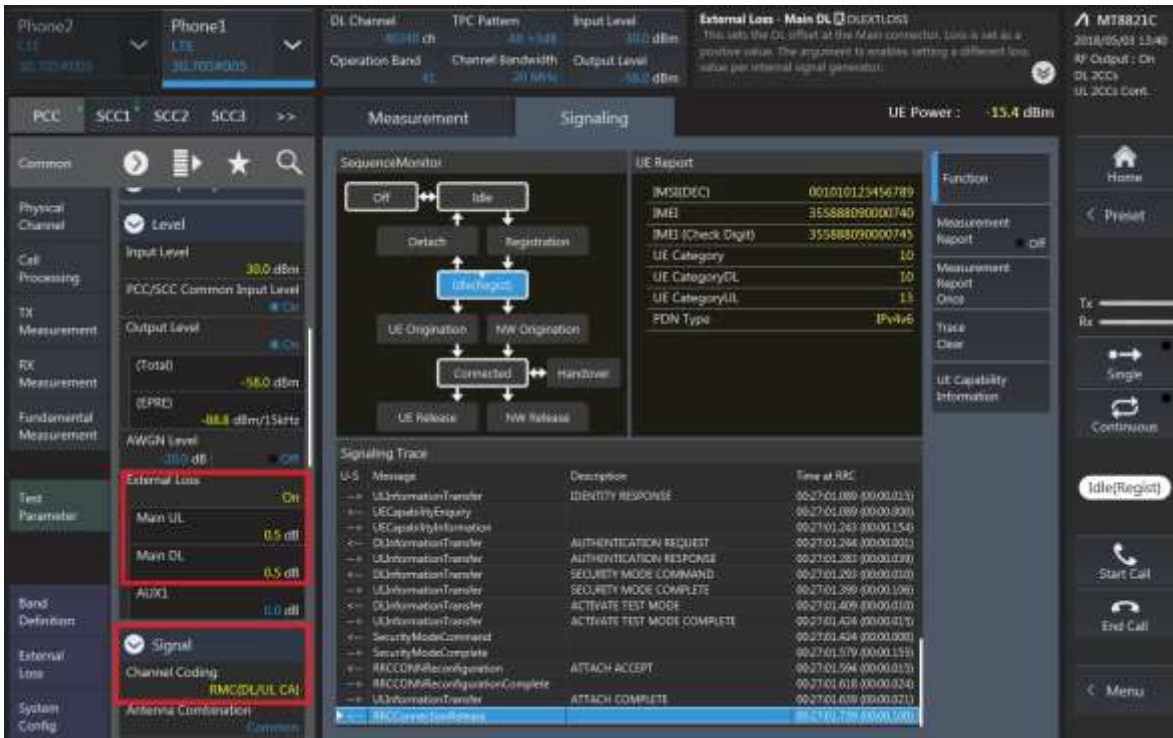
Phone2
LTE
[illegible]

Phone1
LTE
3GL7654005

DL Channel
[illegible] ch
TPC Pattern
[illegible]
Input Level
30.0 dBm
Operation Band
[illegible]
Channel Bandwidth
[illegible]
Output Level
-58.0 dBm

External Loss - Main DL DLEXTLOSS
This sets the DL offset at the Main connector. Loss is set as a positive value. The argument to enables setting a different loss value per internal signal generator.

MT8821C
2018/05/03 13:40
RF Output : On
DL 2CCs
UL 2CCs Cont.

PCC SCC1 SCC2 SCC3 >>

Measurement
Signaling
UE Power : -15.4 dBm

Common

Physical Channel
Call Processing
TX Measurement
RX Measurement
Fundamental Measurement
Test Parameter
Band Definition
External Loss
System Config

Level
Input Level
30.0 dBm
PCC/SCC Common Input Level
On
Output Level
On
(Total)
-58.0 dBm
(EPRE)
-88.8 dBm/15kHz
AWGN Level
-20.0 dB
Off
External Loss
On
Main UL
0.5 dB
Main DL
0.5 dB
AUX1
0.0 dB
Signal
Channel Coding
RMC(DL/UL CA)
Antenna Combination
Common

SequenceMonitor
Off
Idle
Detach
Registration
Idle(Regist)
UE Origination
NW Origination
Connected
Handover
UE Release
NW Release

UE Report
| | |
|---|---|
| IMSI(DEC) | 001010123456789 |
| IMEI | 355888090000740 |
| IMEI (Check Digit) | 355888090000745 |
| UE Category | 10 |
| UE CategoryDL | 10 |
| UE CategoryUL | 13 |
| PDN Type | IPv4v6 |

Function
Measurement Report Off
Measurement Report Once
Trace Clear
UE Capability Information

Home
Preset
Tx
Rx
Single
Continuous
Idle(Regist)
Start Call
End Call
Menu

Signaling Trace
| U-S | Message | Description | Time at RRC |
|---|---|---|---|
| --> | ULInformationTransfer | IDENTITY RESPONSE | 00:27:01.089 (00:00.015) |
| <-- | UECapabilityEnquiry | | 00:27:01.089 (00:00.000) |
| --> | UECapabilityInformation | | 00:27:01.243 (00:00.154) |
| <-- | DLInformationTransfer | AUTHENTICATION REQUEST | 00:27:01.244 (00:00.001) |
| --> | ULInformationTransfer | AUTHENTICATION RESPONSE | 00:27:01.283 (00:00.039) |
| <-- | DLInformationTransfer | SECURITY MODE COMMAND | 00:27:01.293 (00:00.010) |
| --> | ULInformationTransfer | SECURITY MODE COMPLETE | 00:27:01.399 (00:00.106) |
| <-- | DLInformationTransfer | ACTIVATE TEST MODE | 00:27:01.409 (00:00.010) |
| --> | ULInformationTransfer | ACTIVATE TEST MODE COMPLETE | 00:27:01.424 (00:00.015) |
| <-- | SecurityModeCommand | | 00:27:01.424 (00:00.000) |
| --> | SecurityModeComplete | | 00:27:01.579 (00:00.155) |
| <-- | RRCConnReconfiguration | ATTACH ACCEPT | 00:27:01.594 (00:00.015) |
| --> | RRCConnReconfigurationComplete | | 00:27:01.618 (00:00.024) |
| --> | ULInformationTransfer | ATTACH COMPLETE | 00:27:01.639 (00:00.021) |
| <-- | RRCConnectionRelease | | 00:27:01.739 (00:00.100) |